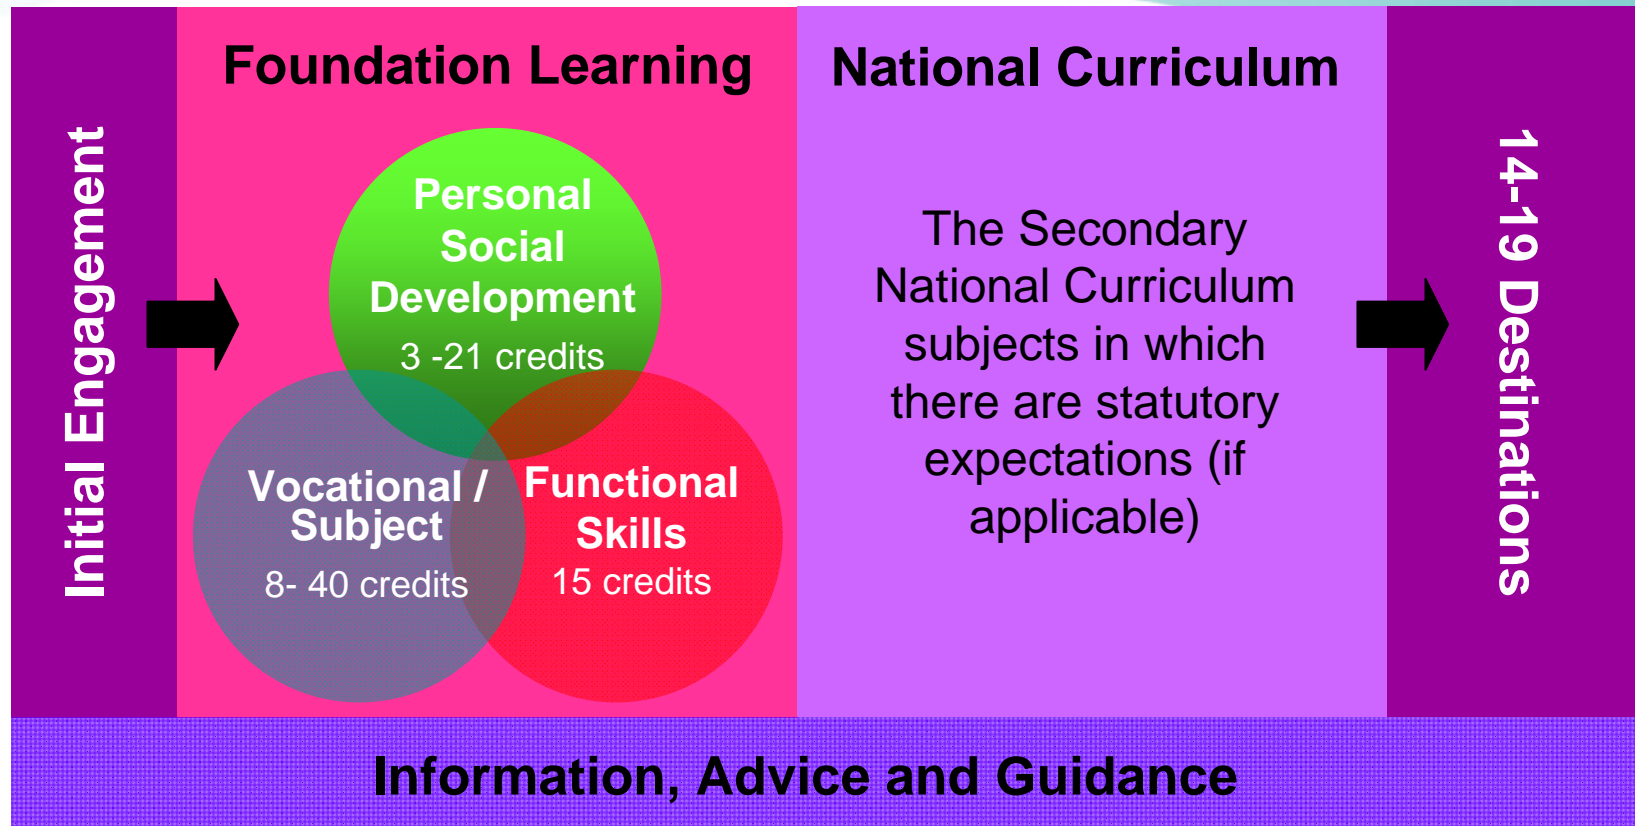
Initial Engagement

Foundation Learning

Personal Social Development
3 -21 credits

Vocational / Subject
8- 40 credits

Functional Skills
15 credits

National Curriculum

The Secondary National Curriculum subjects in which there are statutory expectations (if applicable)

14-19 Destinations

Information, Advice and Guidance